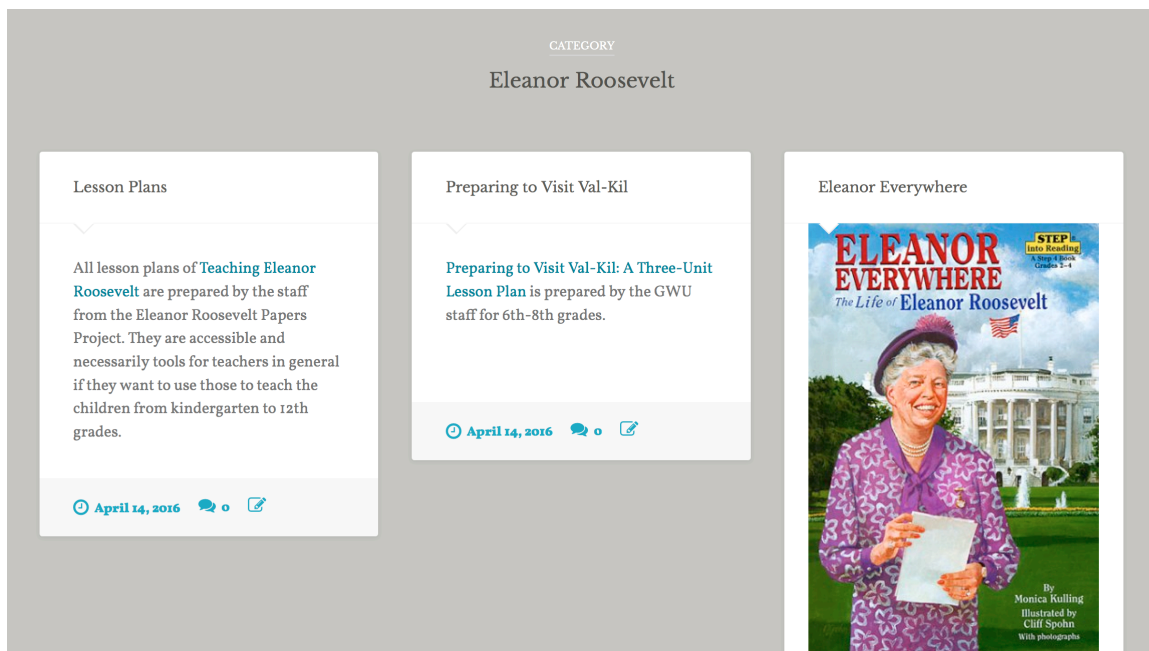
CATEGORY

Eleanor Roosevelt

Lesson Plans

All lesson plans of Teaching Eleanor Roosevelt are prepared by the staff from the Eleanor Roosevelt Papers Project. They are accessible and necessarily tools for teachers in general if they want to use those to teach the children from kindergarten to 12th grades.

April 14, 2016 0

Preparing to Visit Val-Kil

Preparing to Visit Val-Kil: A Three-Unit Lesson Plan is prepared by the GWU staff for 6th-8th grades.

April 14, 2016 0

Eleanor Everywhere

ELEANOR EVERYWHERE
The Life of Eleanor Roosevelt

STEP into Reading
A Step 4 Book
Grades 2–4

By
Monica Kulling
Illustrated by
Cliff Spohn
With photographs